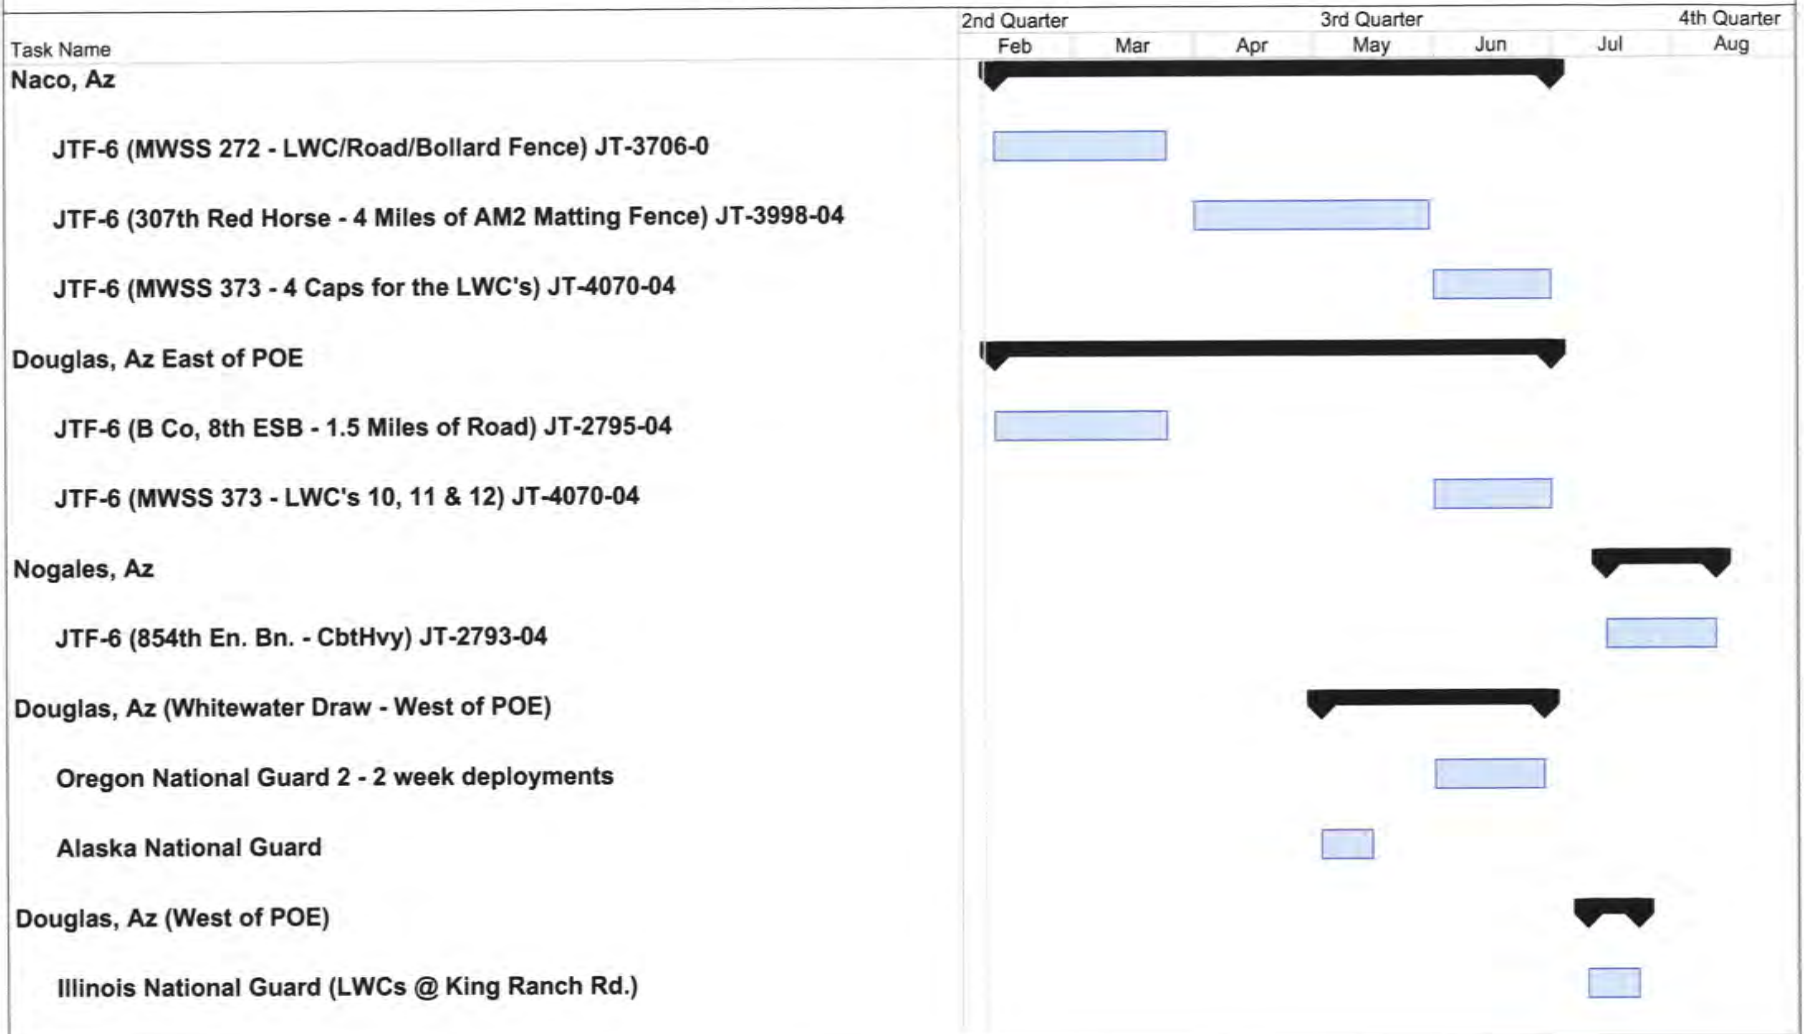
| Task Name | 2nd Quarter Feb | Mar | 3rd Quarter Apr | May | Jun | Jul | 4th Quarter Aug |
|---|---|---|---|---|---|---|---|
| Naco, Az | | | | | | | |
| JTF-6 (MWSS 272 - LWC/Road/Bollard Fence) JT-3706-0 | | | | | | | |
| JTF-6 (307th Red Horse - 4 Miles of AM2 Matting Fence) JT-3998-04 | | | | | | | |
| JTF-6 (MWSS 373 - 4 Caps for the LWC's) JT-4070-04 | | | | | | | |
| Douglas, Az East of POE | | | | | | | |
| JTF-6 (B Co, 8th ESB - 1.5 Miles of Road) JT-2795-04 | | | | | | | |
| JTF-6 (MWSS 373 - LWC's 10, 11 & 12) JT-4070-04 | | | | | | | |
| Nogales, Az | | | | | | | |
| JTF-6 (854th En. Bn. - CbtHvy) JT-2793-04 | | | | | | | |
| Douglas, Az (Whitewater Draw - West of POE) | | | | | | | |
| Oregon National Guard 2 - 2 week deployments | | | | | | | |
| Alaska National Guard | | | | | | | |
| Douglas, Az (West of POE) | | | | | | | |
| Illinois National Guard (LWCs @ King Ranch Rd.) | | | | | | | |